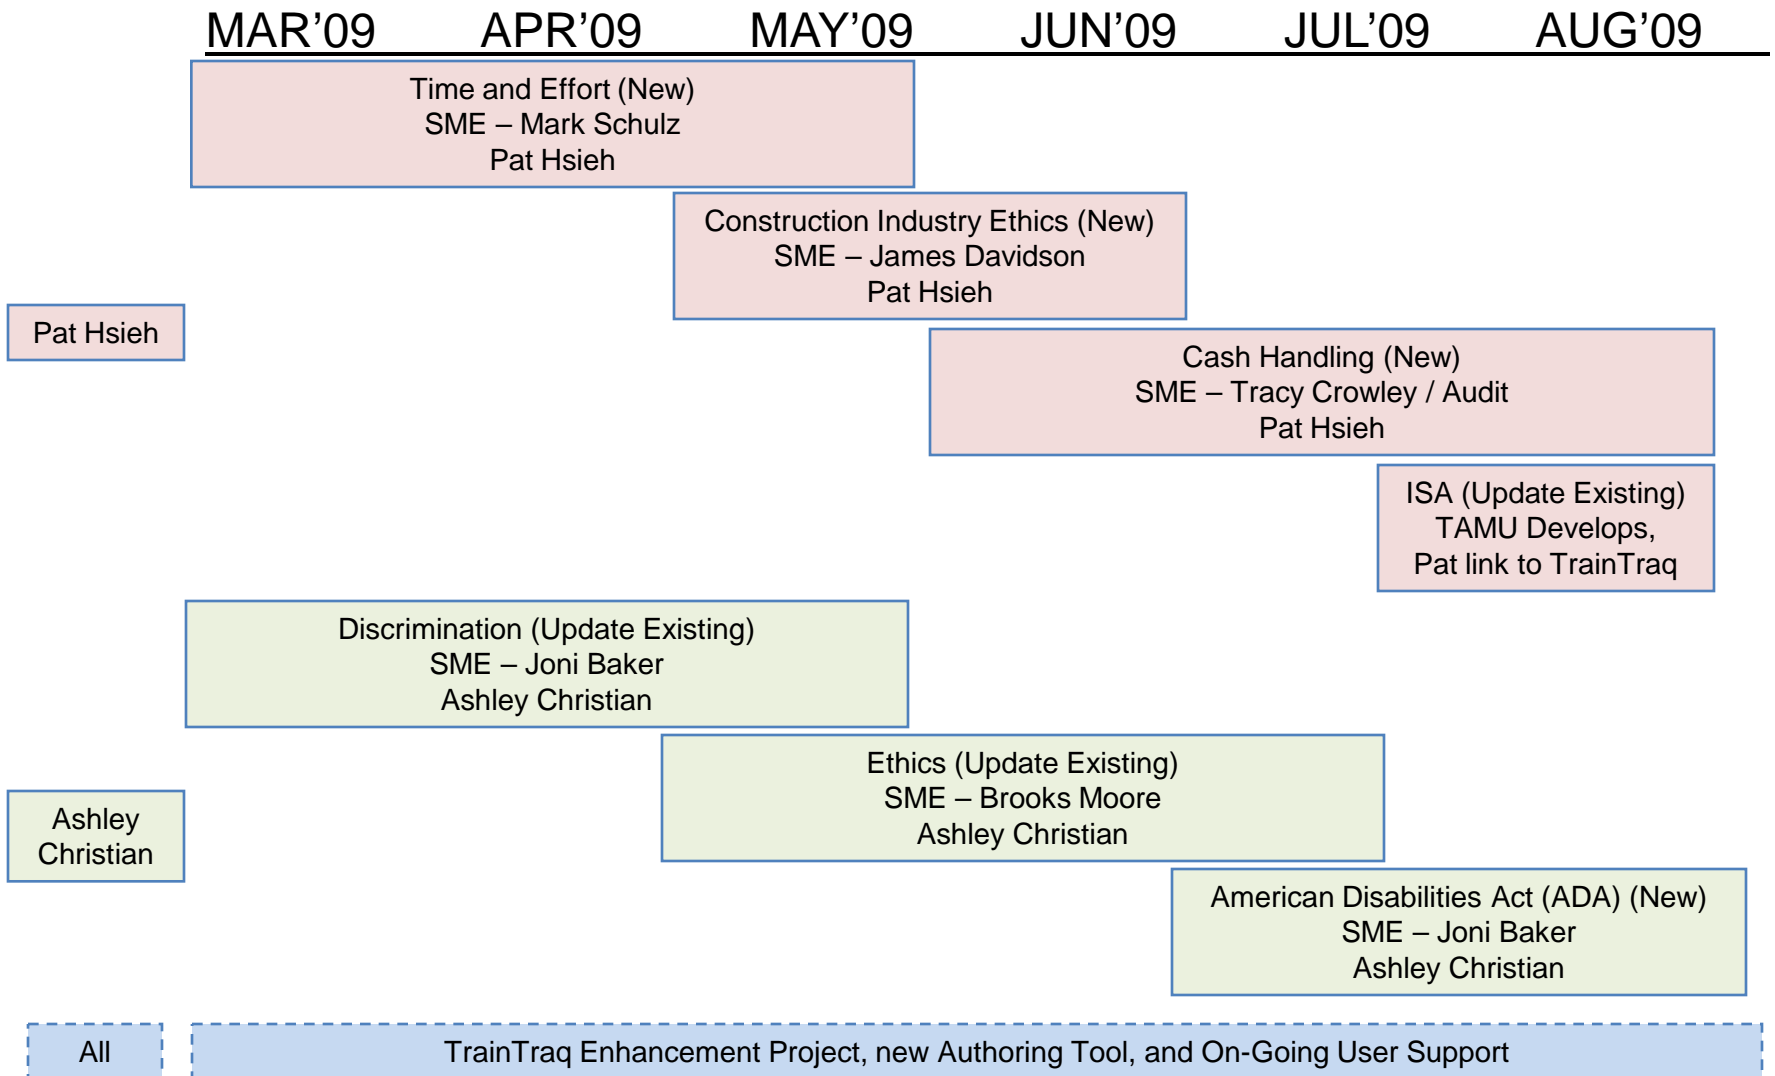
MAR’09 APR’09 MAY’09 JUN’09 JUL’09 AUG’09

Time and Effort (New)
SME – Mark Schulz
Pat Hsieh

Construction Industry Ethics (New)
SME – James Davidson
Pat Hsieh

Pat Hsieh

Cash Handling (New)
SME – Tracy Crowley / Audit
Pat Hsieh

ISA (Update Existing)
TAMU Develops,
Pat link to TrainTraq

Discrimination (Update Existing)
SME – Joni Baker
Ashley Christian

Ethics (Update Existing)
SME – Brooks Moore
Ashley Christian

Ashley Christian

American Disabilities Act (ADA) (New)
SME – Joni Baker
Ashley Christian

All

TrainTraq Enhancement Project, new Authoring Tool, and On-Going User Support